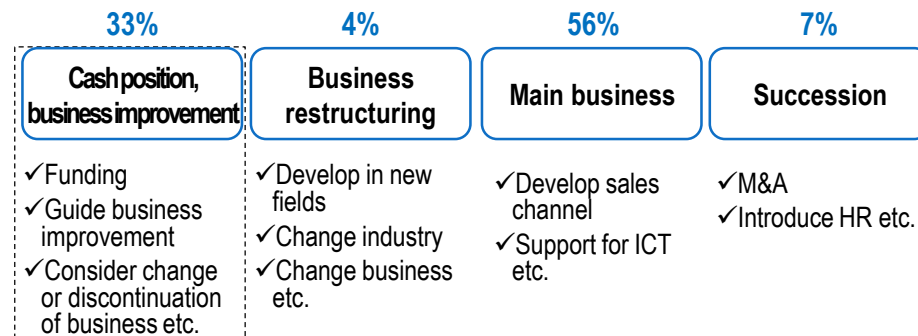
33%

Cash position, business improvement

✓Funding
✓Guide business improvement
✓Consider change or discontinuation of business etc.

4%

Business restructuring

✓Develop in new fields
✓Change industry
✓Change business etc.

56%

Main business

✓Develop sales channel
✓Support for ICT etc.

7%

Succession

✓M&A
✓Introduce HR etc.